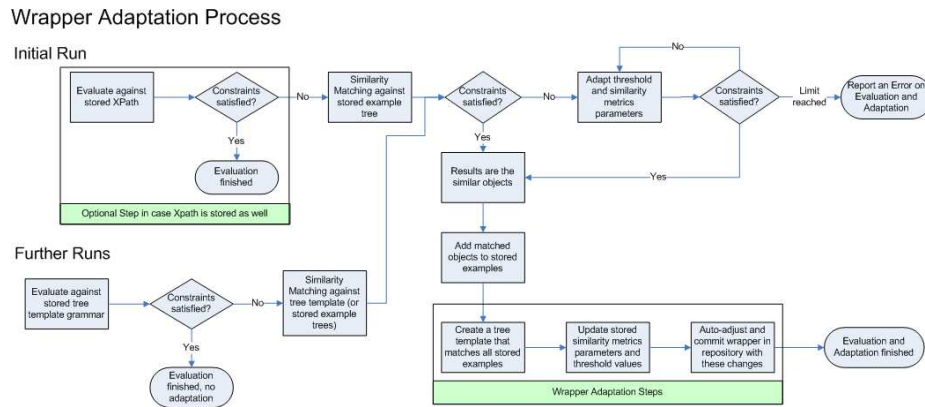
Wrapper Adaptation Process

Initial Run

Evaluate against stored XPath

Constraints satisfied?

No

Yes

Evaluation finished

Optional Step in case Xpath is stored as well

Similarity Matching against stored example tree

Constraints satisfied?

No

Yes

Adapt threshold and similarity metrics parameters

No

Constraints satisfied?

Limit reached

Report an Error on Evaluation and Adaptation

Yes

Results are the similar objects

Add matched objects to stored examples

Further Runs

Evaluate against stored tree template grammar

Constraints satisfied?

No

Yes

Evaluation finished, no adaptation

Similarity Matching against tree template (or stored example trees)

Create a tree template that matches all stored examples

Update stored similarity metrics parameters and threshold values

Auto-adjust and commit wrapper in repository with these changes

Wrapper Adaptation Steps

Evaluation and Adaptation finished